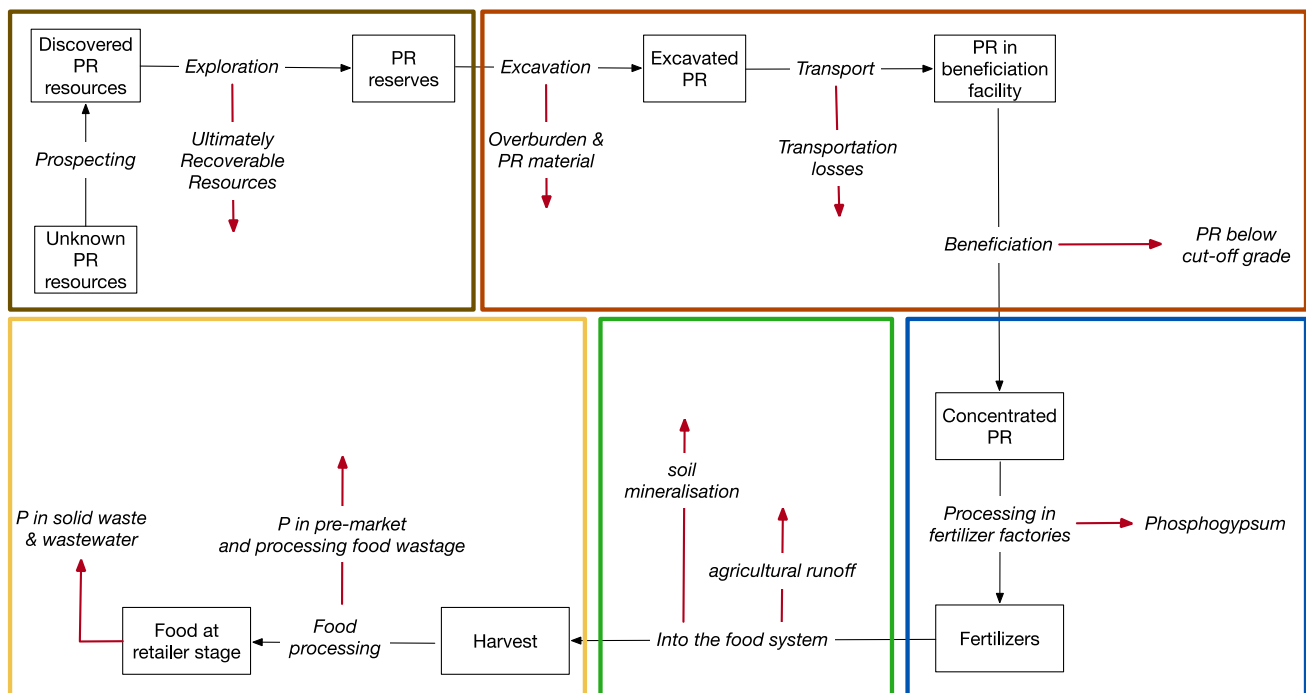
Discovered PR resources

Exploration

PR reserves

Ultimately Recoverable Resources

Prospecting

Unknown PR resources

Excavation

Excavated PR

Transport

PR in beneficiation facility

Overburden & PR material

Transportation losses

Beneficiation

PR below cut-off grade

Concentrated PR

Processing in fertilizer factories

Phosphogypsum

Fertilizers

soil mineralisation

agricultural runoff

Into the food system

Harvest

Food processing

P in pre-market and processing food wastage

Food at retailer stage

P in solid waste & wastewater